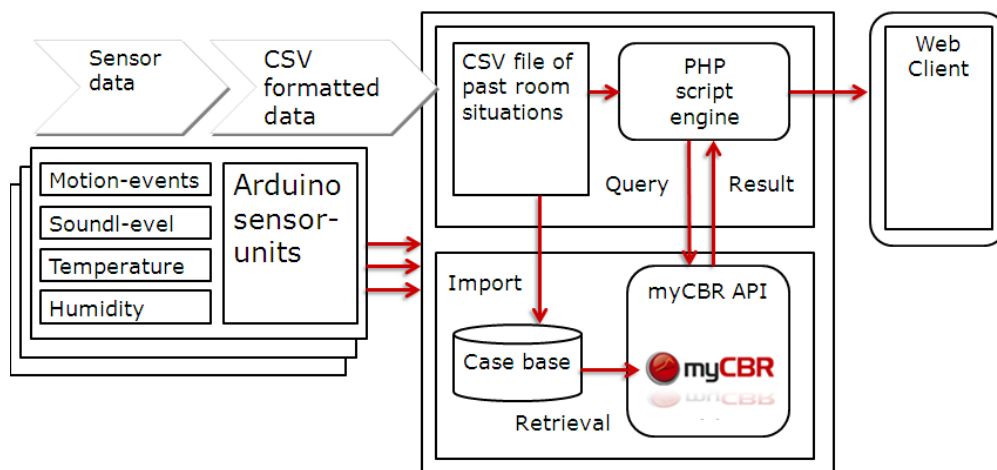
Sensor data

CSV formatted data

Motion-events

Soundl-evel

Temperature

Humidity

Arduino sensor-units

CSV file of past room situations

PHP script engine

Query

Result

Web Client

Import

myCBR API

Case base

myCBR

Retrieval